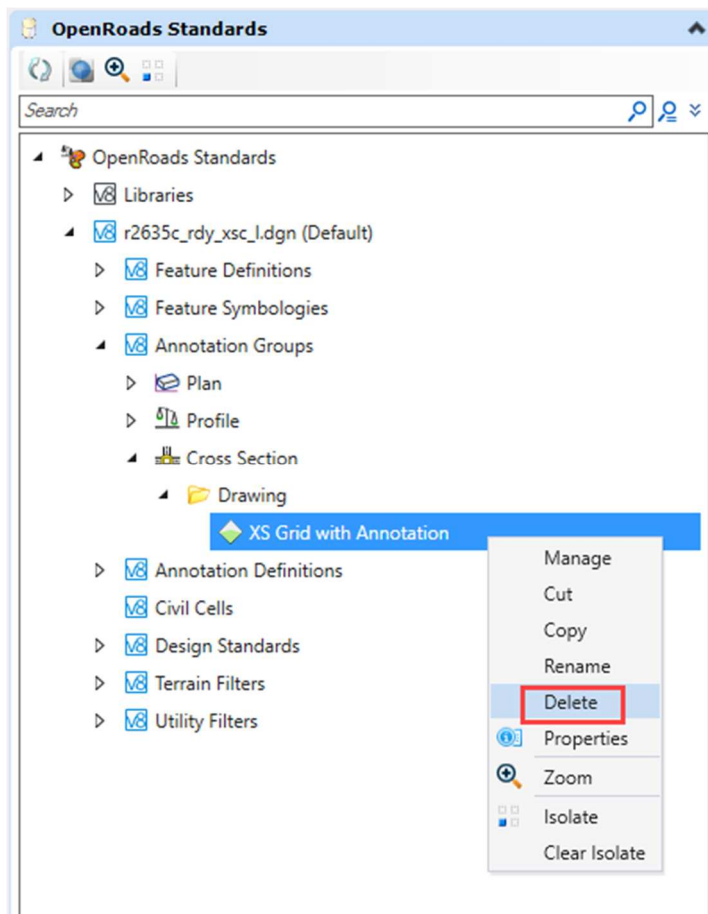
OpenRoads Standards

Search

OpenRoads Standards
V8 Libraries
V8 r2635c_rdy_xsc_l.dgn (Default)
V8 Feature Definitions
V8 Feature Symbologies
V8 Annotation Groups
Plan
Profile
Cross Section
Drawing
XS Grid with Annotation
V8 Annotation Definitions
V8 Civil Cells
V8 Design Standards
V8 Terrain Filters
V8 Utility Filters

Manage
Cut
Copy
Rename
Delete
Properties
Zoom
Isolate
Clear Isolate